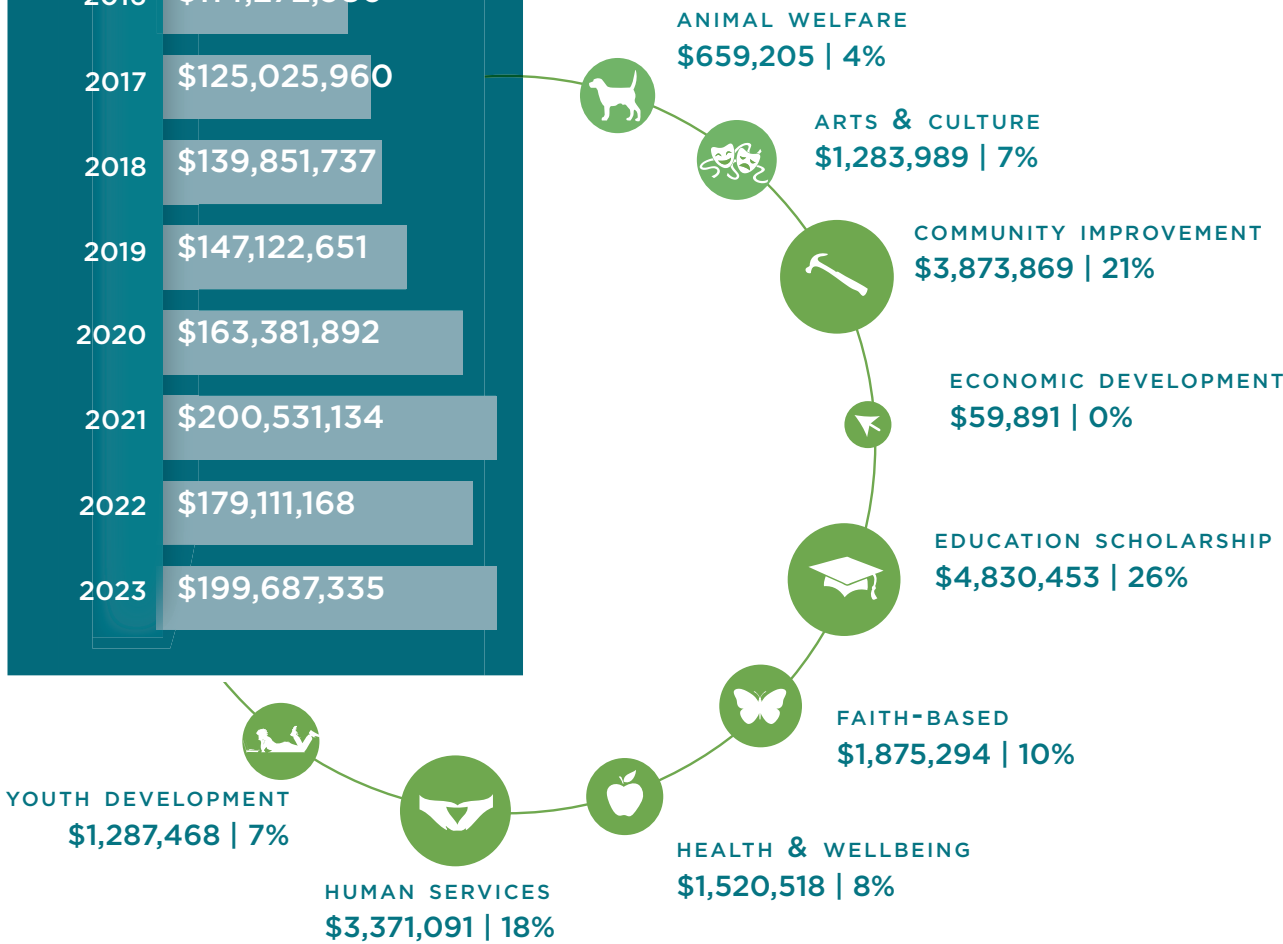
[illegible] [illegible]

2017 $125,025,960

2018 $139,851,737

2019 $147,122,651

2020 $163,381,892

2021 $200,531,134

2022 $179,111,168

2023 $199,687,335

ANIMAL WELFARE
$659,205 | 4%

ARTS & CULTURE
$1,283,989 | 7%

COMMUNITY IMPROVEMENT
$3,873,869 | 21%

ECONOMIC DEVELOPMENT
$59,891 | 0%

EDUCATION SCHOLARSHIP
$4,830,453 | 26%

FAITH-BASED
$1,875,294 | 10%

HEALTH & WELLBEING
$1,520,518 | 8%

HUMAN SERVICES
$3,371,091 | 18%

YOUTH DEVELOPMENT
$1,287,468 | 7%